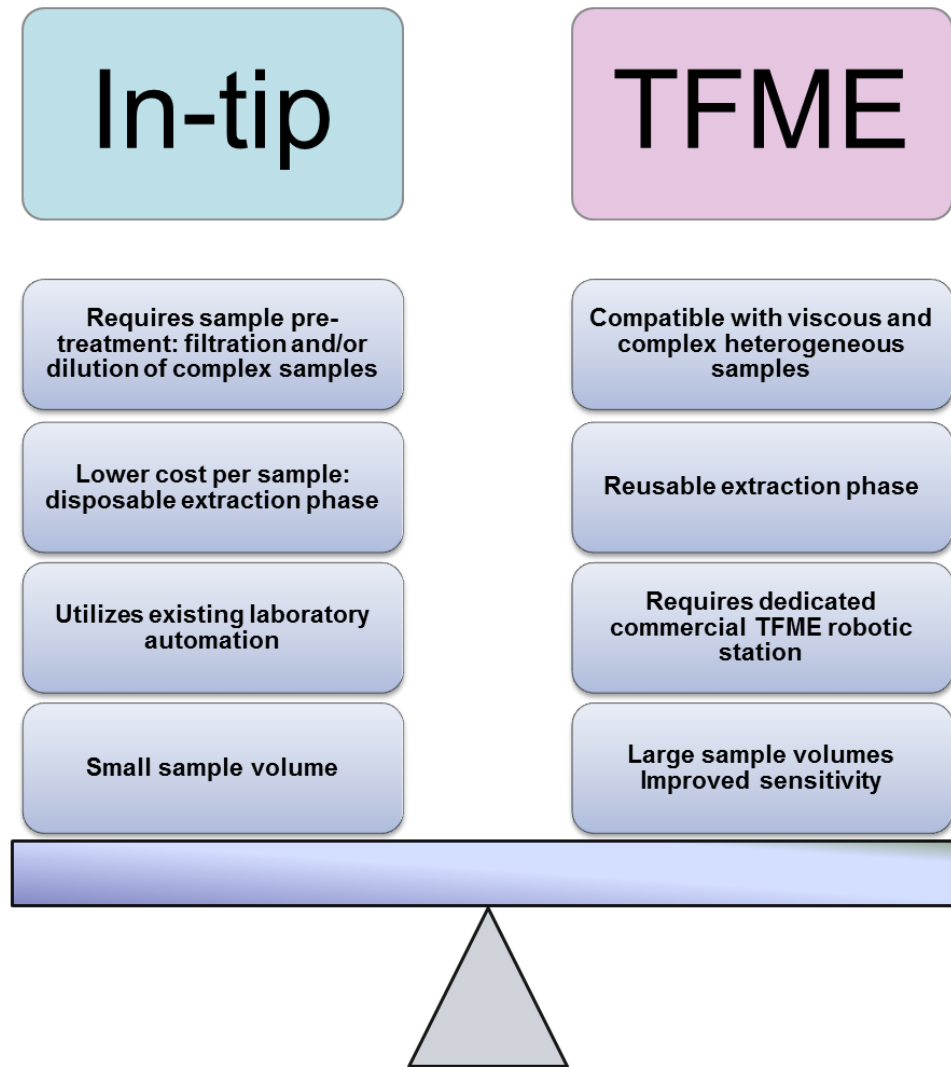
In-tip

Requires sample pretreatment: filtration and/or dilution of complex samples

Lower cost per sample: disposable extraction phase

Utilizes existing laboratory automation

Small sample volume

TFME

Compatible with viscous and complex heterogeneous samples

Reusable extraction phase

Requires dedicated commercial TFME robotic station

Large sample volumes
Improved sensitivity